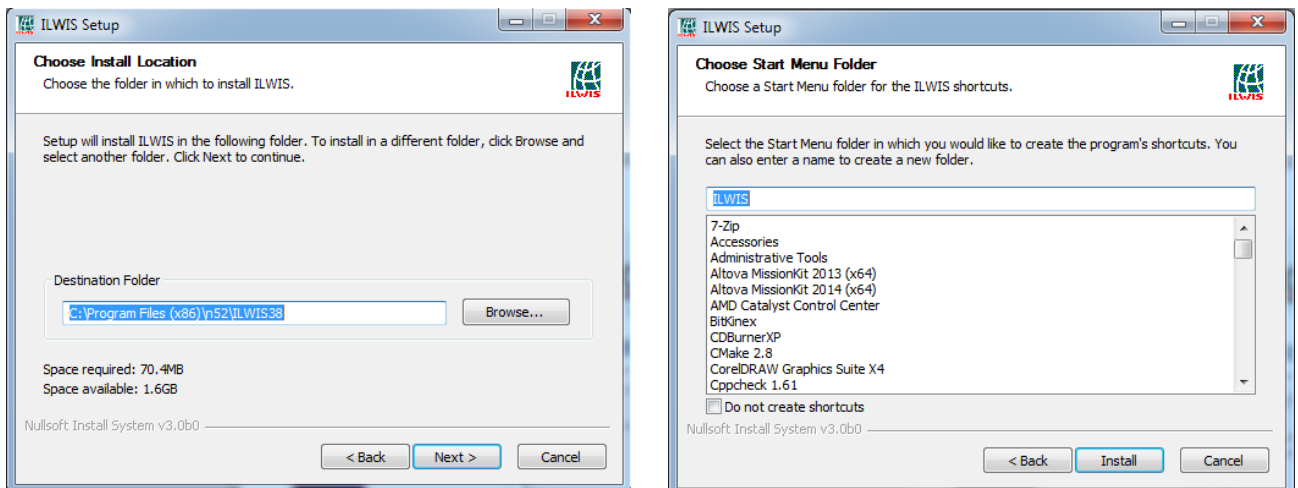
ILWIS Setup

Choose Install Location
Choose the folder in which to install ILWIS.

ILWIS

Setup will install ILWIS in the following folder. To install in a different folder, click Browse and select another folder. Click Next to continue.

Destination Folder
C:\Program Files (x86)\n52\ILWIS38
Browse...

Space required: 70.4MB
Space available: 1.6GB

Nullsoft Install System v3.0b0

< Back
Next >
Cancel

ILWIS Setup

Choose Start Menu Folder
Choose a Start Menu folder for the ILWIS shortcuts.

ILWIS

Select the Start Menu folder in which you would like to create the program's shortcuts. You can also enter a name to create a new folder.

ILWIS

7-Zip
Accessories
Administrative Tools
Altova MissionKit 2013 (x64)
Altova MissionKit 2014 (x64)
AMD Catalyst Control Center
BitKinex
CDBurnerXP
CMake 2.8
CorelDRAW Graphics Suite X4
Cppcheck 1.61

Do not create shortcuts

Nullsoft Install System v3.0b0

< Back
Install
Cancel